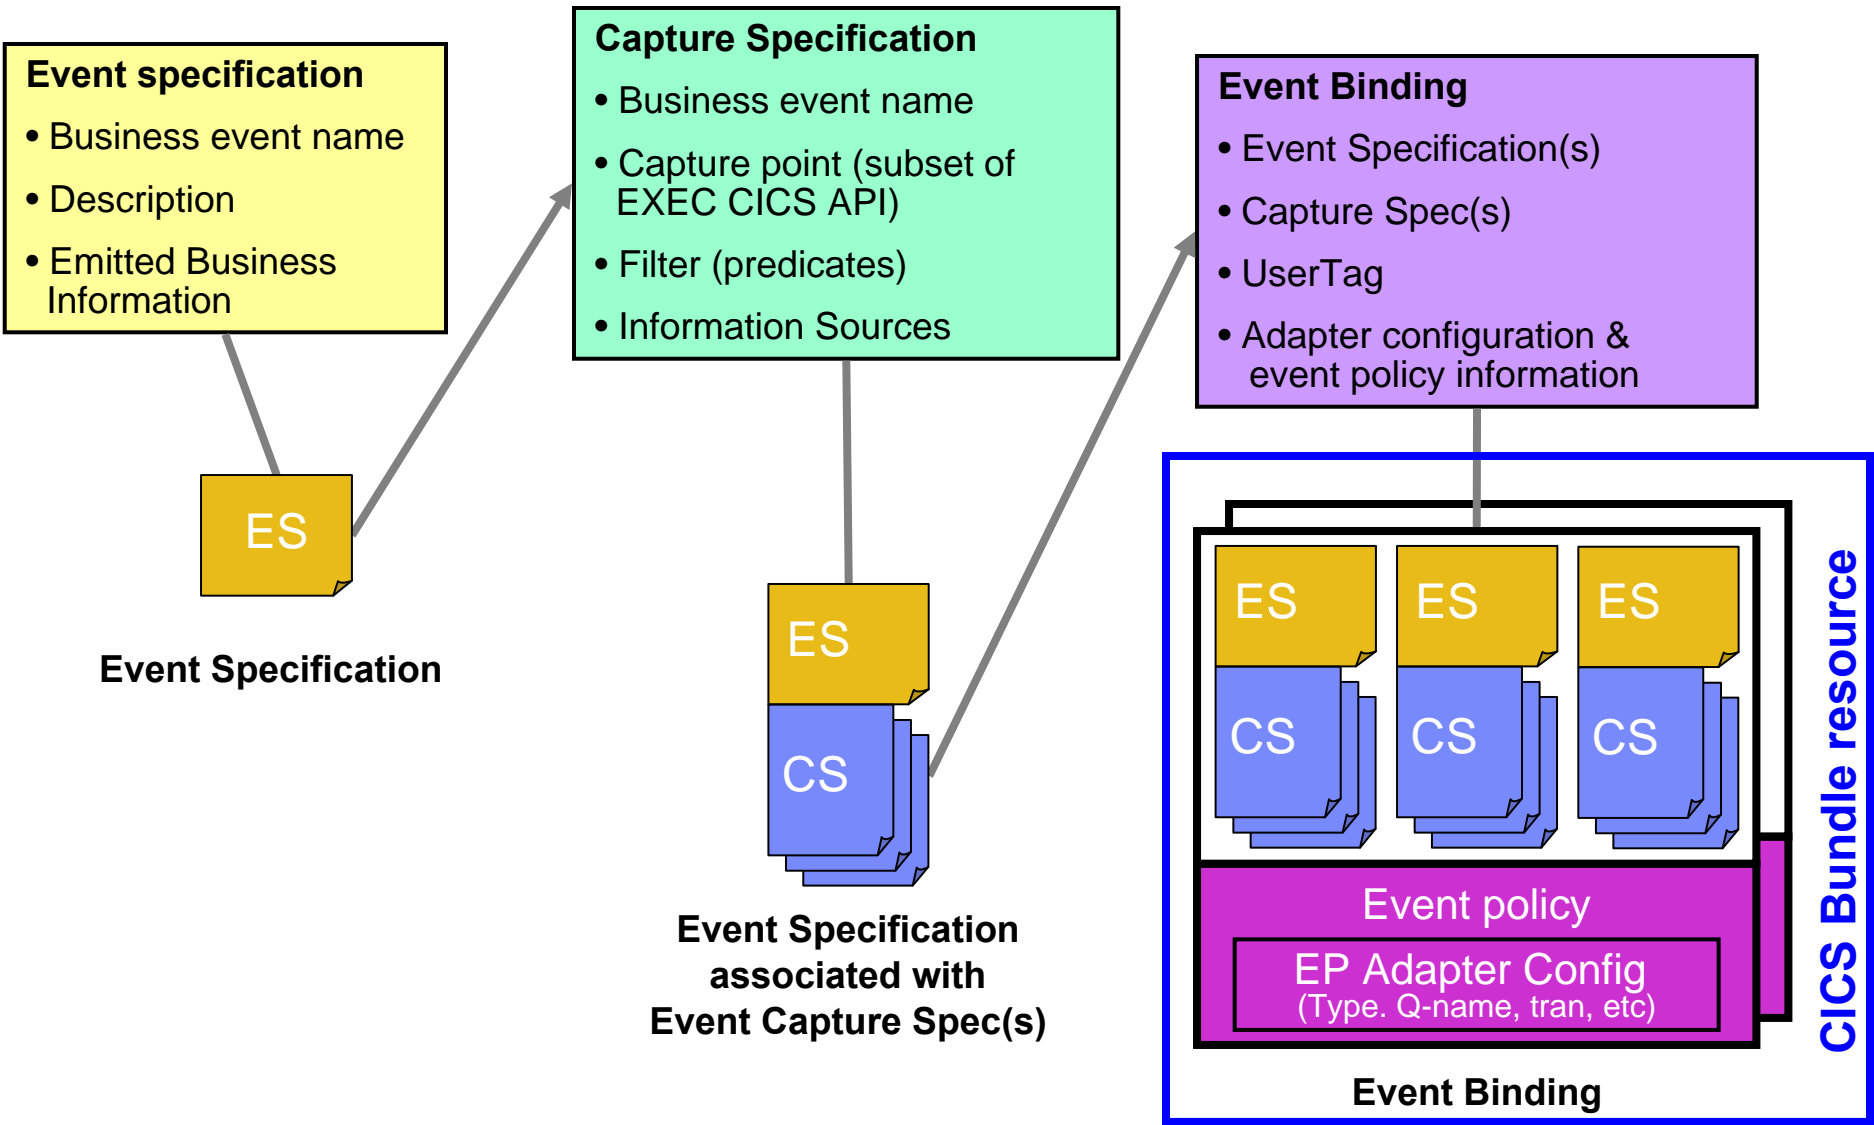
Event specification
• Business event name
• Description
• Emitted Business Information

Capture Specification
• Business event name
• Capture point (subset of EXEC CICS API)
• Filter (predicates)
• Information Sources

Event Binding
• Event Specification(s)
• Capture Spec(s)
• UserTag
• Adapter configuration & event policy information

ES

Event Specification

ES
CS

Event Specification associated with Event Capture Spec(s)

ES
CS
ES
CS
ES
CS

Event policy
EP Adapter Config
(Type. Q-name, tran, etc)

Event Binding

CICS Bundle resource